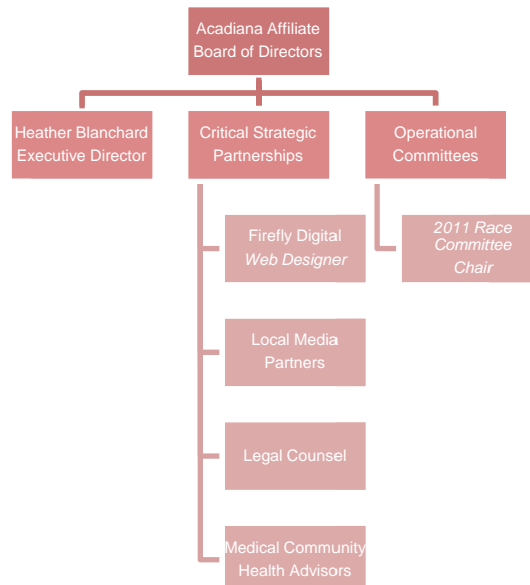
Acadiana Affiliate Board of Directors

Heather Blanchard Executive Director

Critical Strategic Partnerships

Operational Committees

Firefly Digital
*Web Designer*

Local Media Partners

Legal Counsel

Medical Community Health Advisors

*2011 Race Committee Chair*